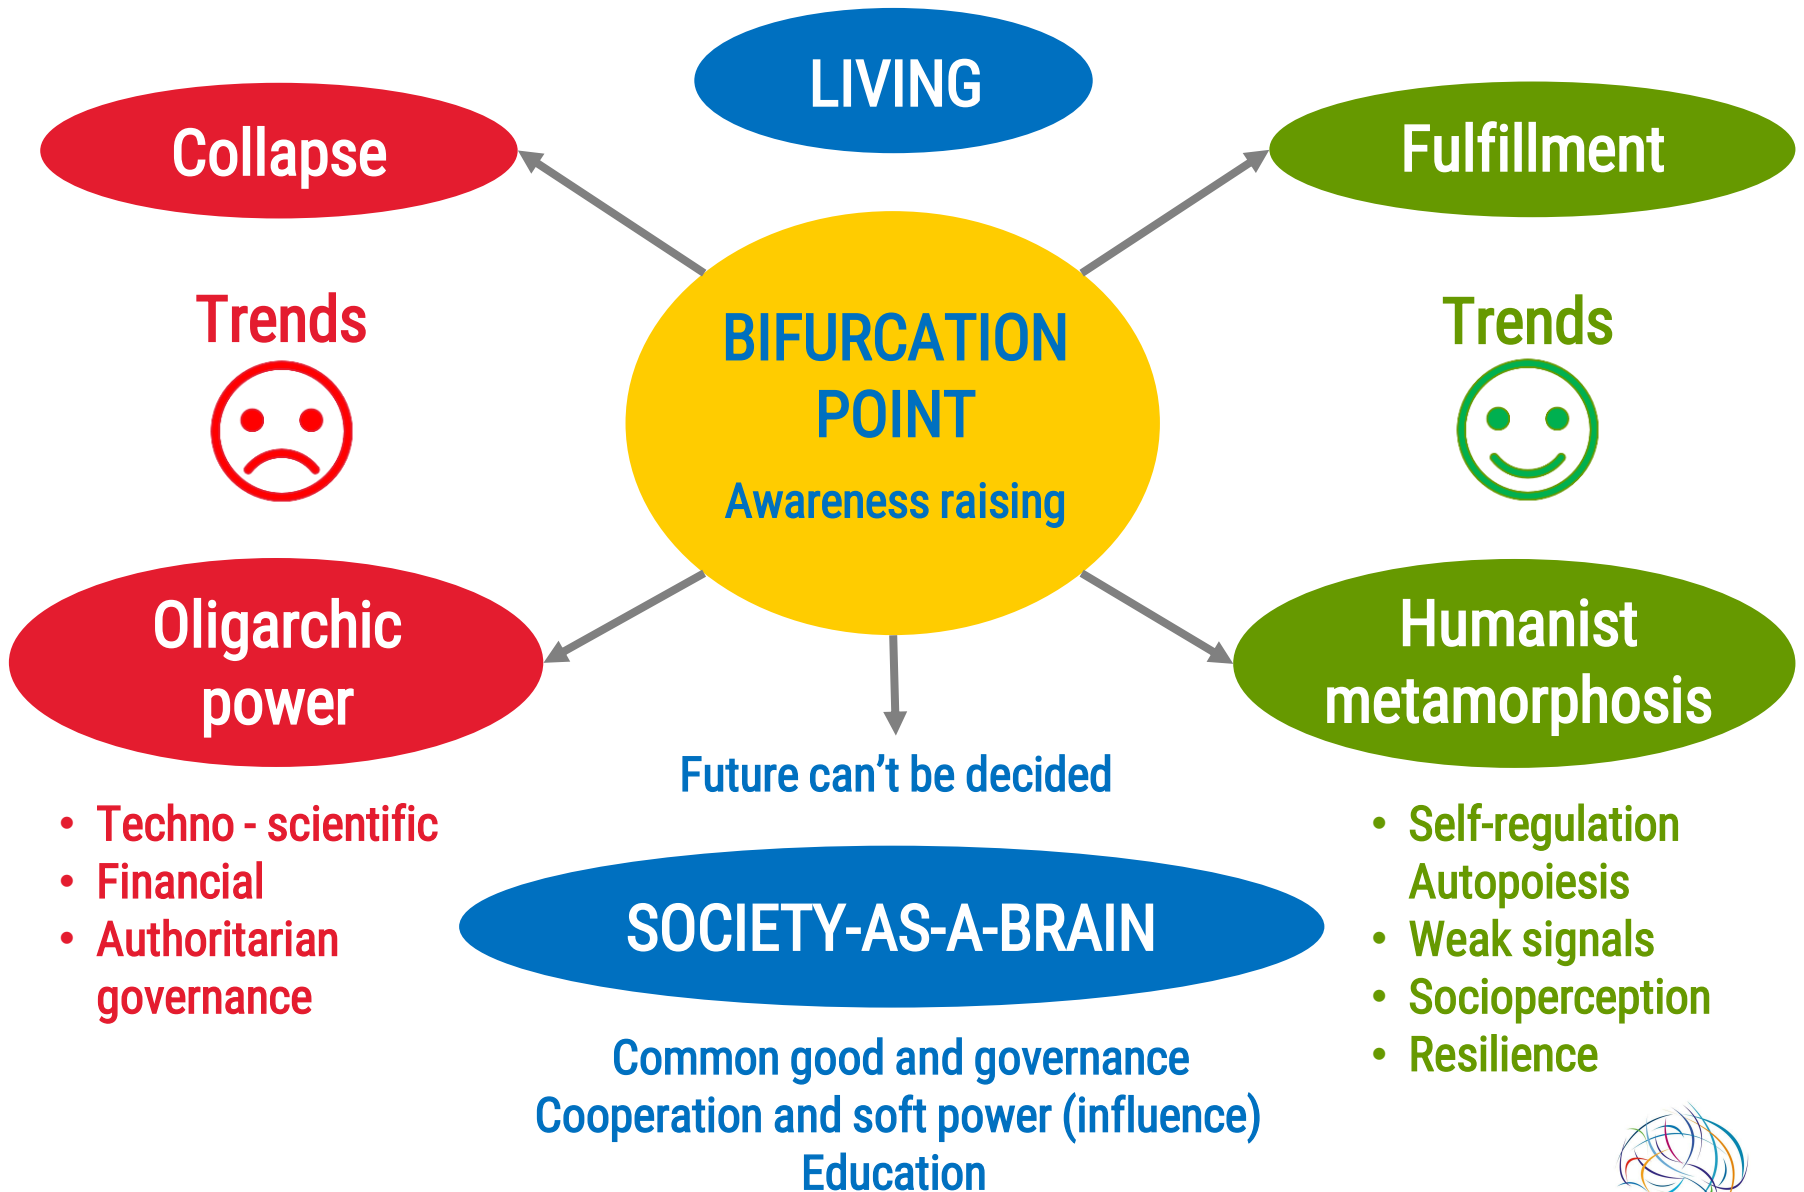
LIVING

Collapse

Fulfillment

Trends

BIFURCATION POINT

Awareness raising

Trends

Oligarchic power

Humanist metamorphosis

Future can't be decided

• Techno - scientific
• Financial
• Authoritarian governance

SOCIETY-AS-A-BRAIN

• Self-regulation Autopoiesis
• Weak signals
• Socioperception
• Resilience

Common good and governance
Cooperation and soft power (influence)
Education